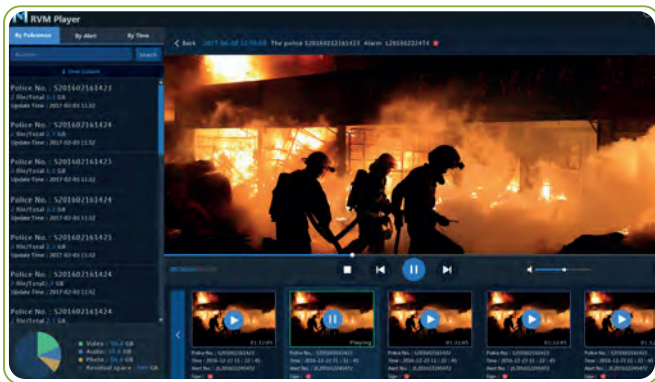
RVM Player

By Policeman
By Alert
By Time

Search

Police No. : 520160216​1423
Update Time : 2017-02-03 11:32

Police No. : 5201602161424
Update Time : 2017-02-03 11:32

Police No. : 5201602161423
Update Time : 2017-02-03 11:32

Police No. : 5201602161424
Update Time : 2017-02-03 11:32

Police No. : 5201602161423
Update Time : 2017-02-03 11:32

Police No. : 5201602161424
Update Time : 2017-02-03 11:32

Police No. : 5201602161424

Video : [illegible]
Audio : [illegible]
Photo : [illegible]
Residual space : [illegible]

< Back
The police 5201602161423 Alarm: L201602222454

Playing